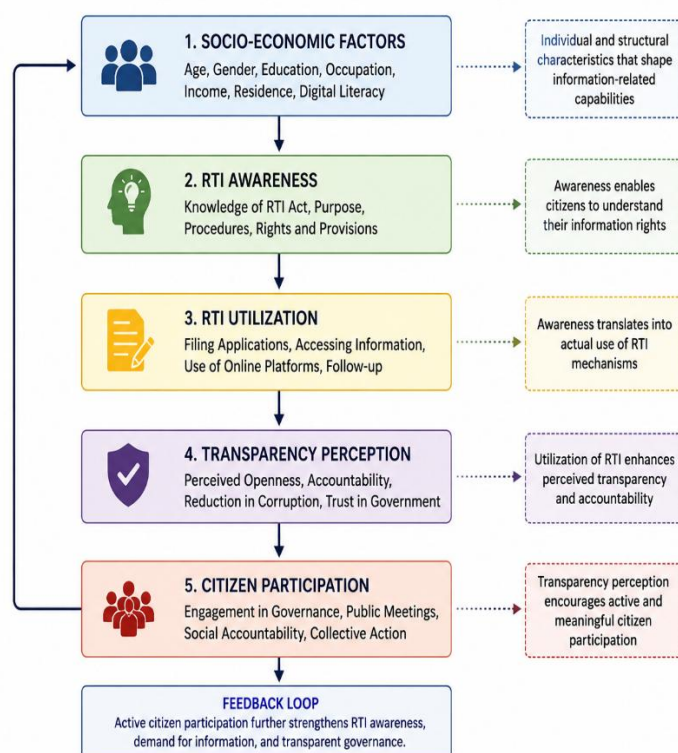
1. SOCIO-ECONOMIC FACTORS
Age, Gender, Education, Occupation, Income, Residence, Digital Literacy

Individual and structural characteristics that shape information-related capabilities

2. RTI AWARENESS
Knowledge of RTI Act, Purpose, Procedures, Rights and Provisions

Awareness enables citizens to understand their information rights

3. RTI UTILIZATION
Filing Applications, Accessing Information, Use of Online Platforms, Follow-up

Awareness translates into actual use of RTI mechanisms

4. TRANSPARENCY PERCEPTION
Perceived Openness, Accountability, Reduction in Corruption, Trust in Government

Utilization of RTI enhances perceived transparency and accountability

5. CITIZEN PARTICIPATION
Engagement in Governance, Public Meetings, Social Accountability, Collective Action

Transparency perception encourages active and meaningful citizen participation

FEEDBACK LOOP
Active citizen participation further strengthens RTI awareness, demand for information, and transparent governance.